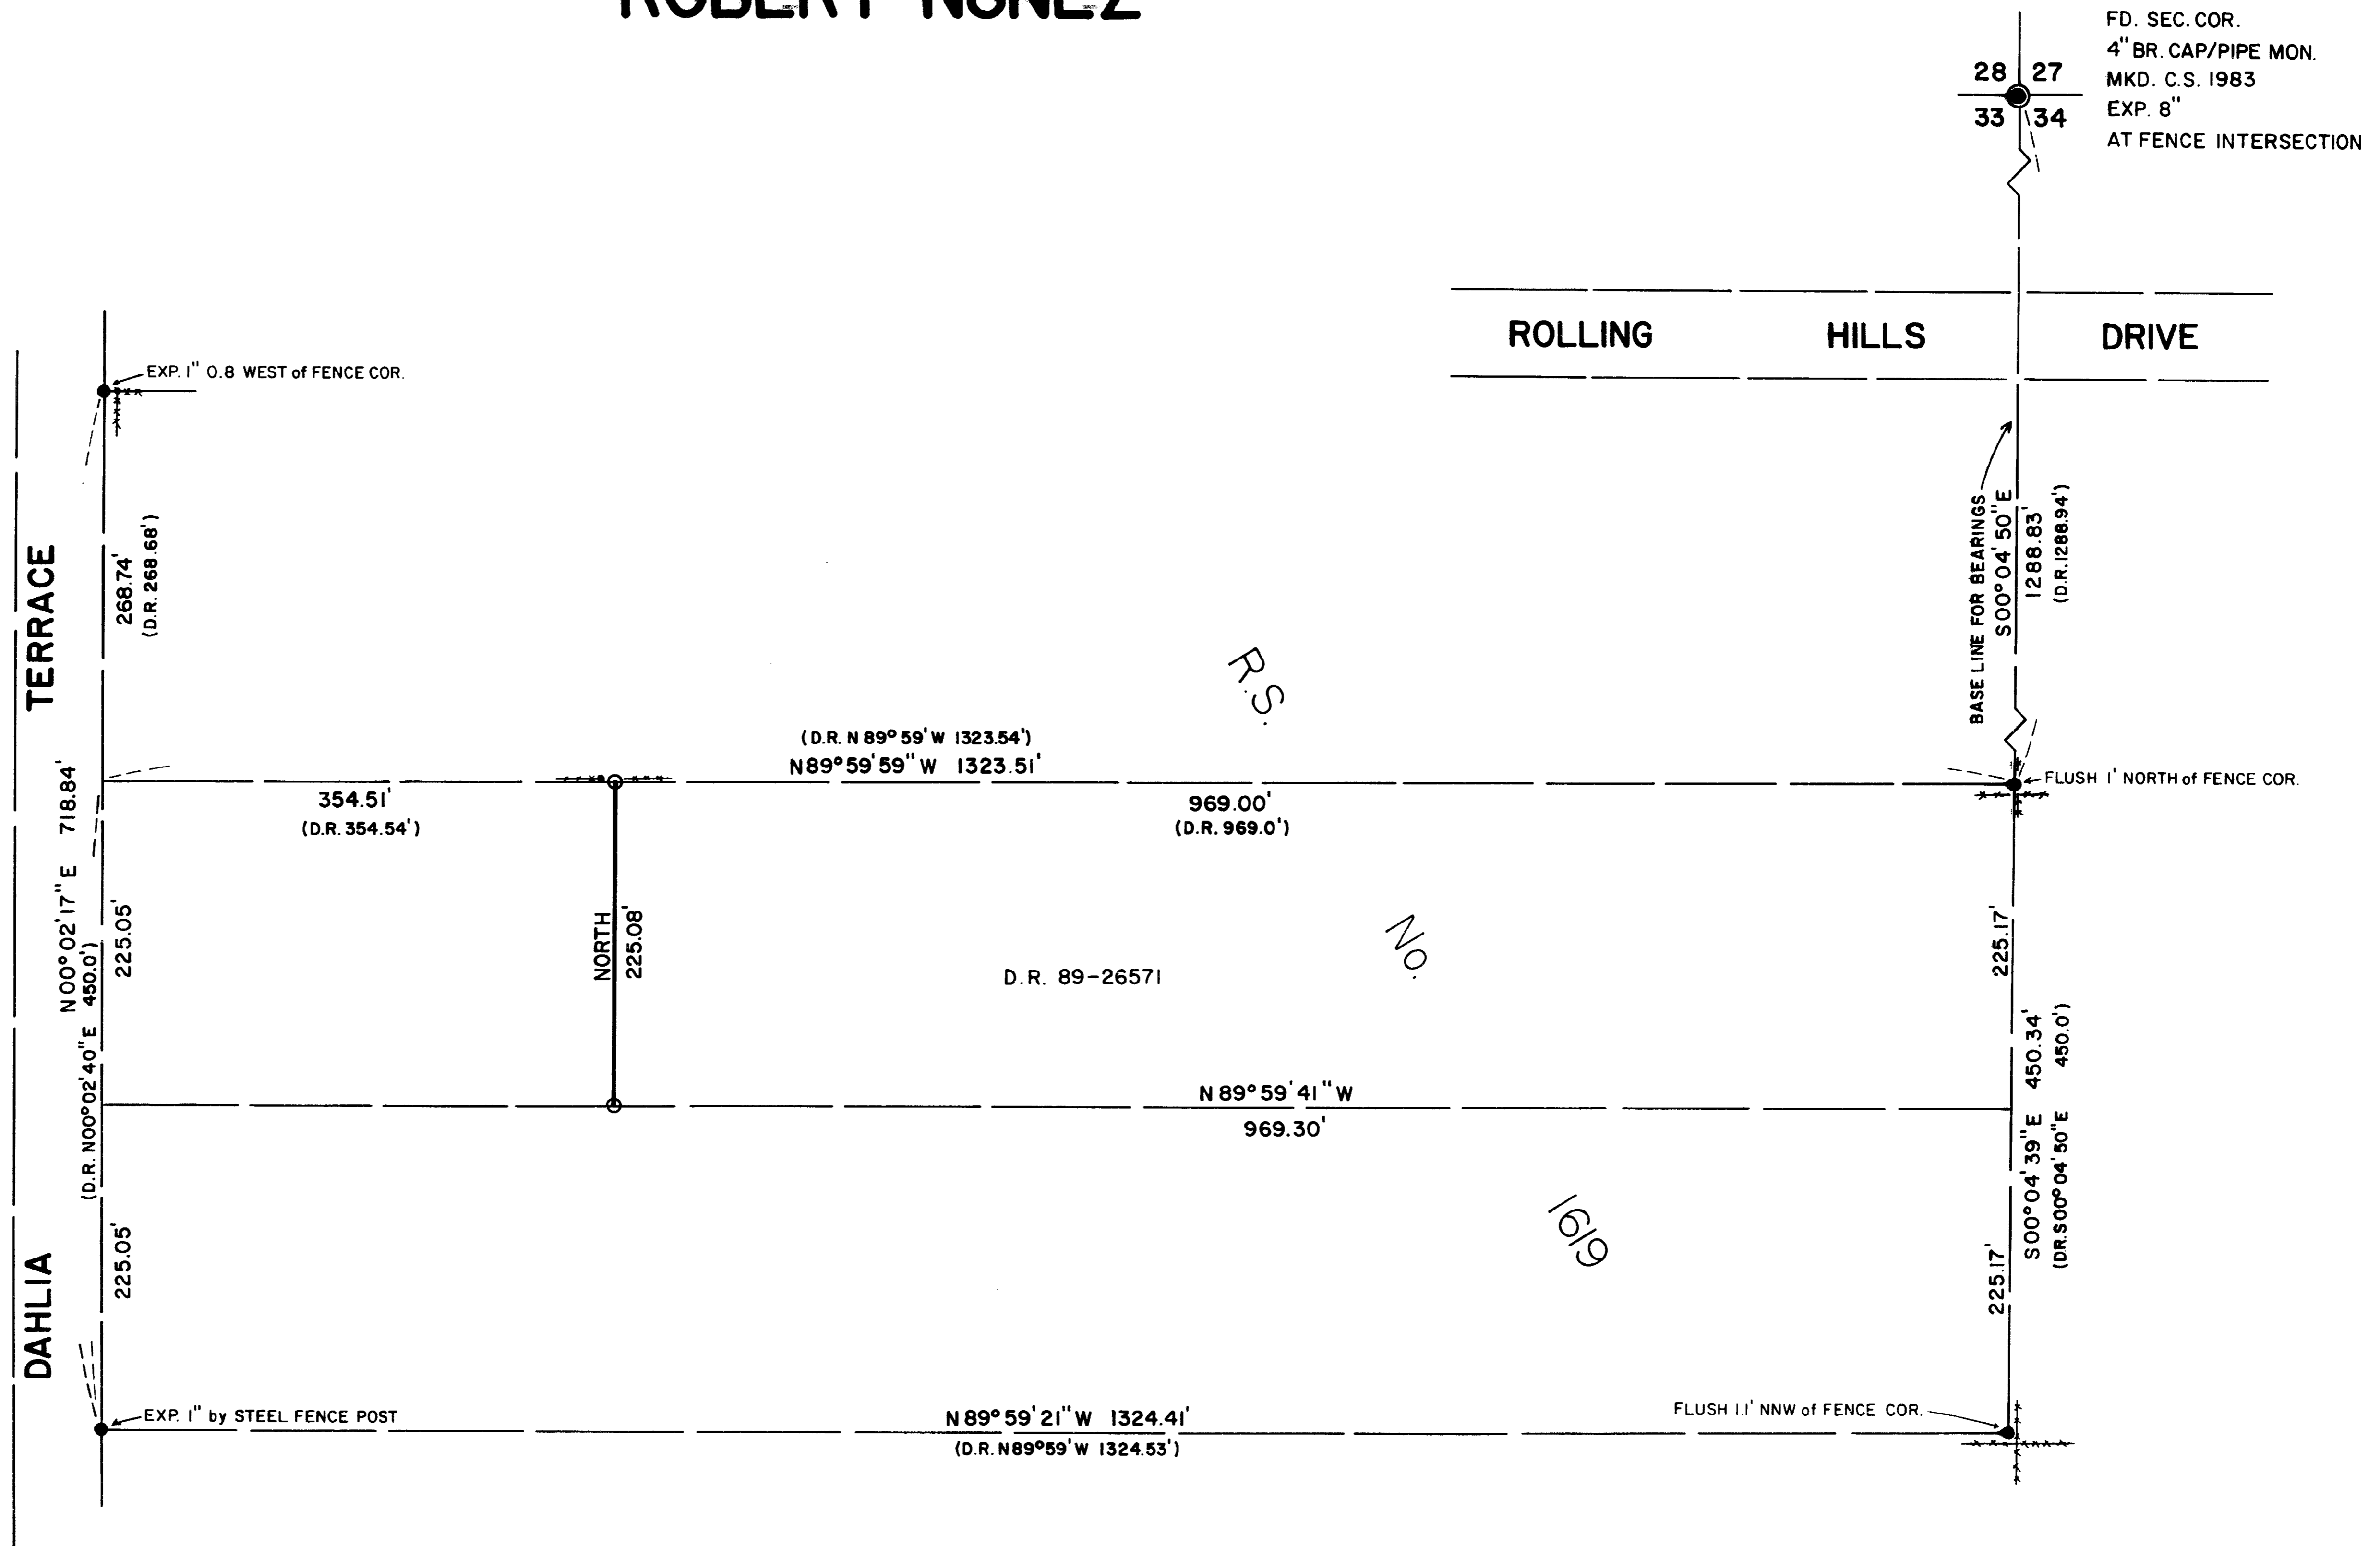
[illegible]

FD. SEC. COR.
4" BR. CAP/PIPE MON.
MKD. C.S. 1983
EXP. 8"
AT FENCE INTERSECTION

28 27
33 34

ROLLING HILLS DRIVE

EXP. 1" 0.8 WEST of FENCE COR.

TERRACE

268.74'
(D.R. 268.68')

BASE LINE FOR BEARINGS
S00°04'50"E
1288.83'
(D.R. 1288.94')

R.S.

(D.R. N 89° 59' W 1323.54')
N89°59'59" W 1323.51'

FLUSH 1' NORTH of FENCE COR.

718.84'

354.51'
(D.R. 354.54')

969.00'
(D.R. 969.0')

N00°02'17"E

225.05'

NORTH
225.08'

D.R. 89-26571

No.

225.17'

450.0')

N00°02'40"E
(D.R. N00°02'40"E

N 89° 59' 41" W
969.30'

450.34'
450.0')

S00°04'39"E
(DR. S00°04'50"E

1619

225.05'

225.17'

DAHLIA

EXP. 1" by STEEL FENCE POST

N 89° 59' 21" W 1324.41'
(D.R. N89°59'W 1324.53')

FLUSH 1.1' NNW of FENCE COR.